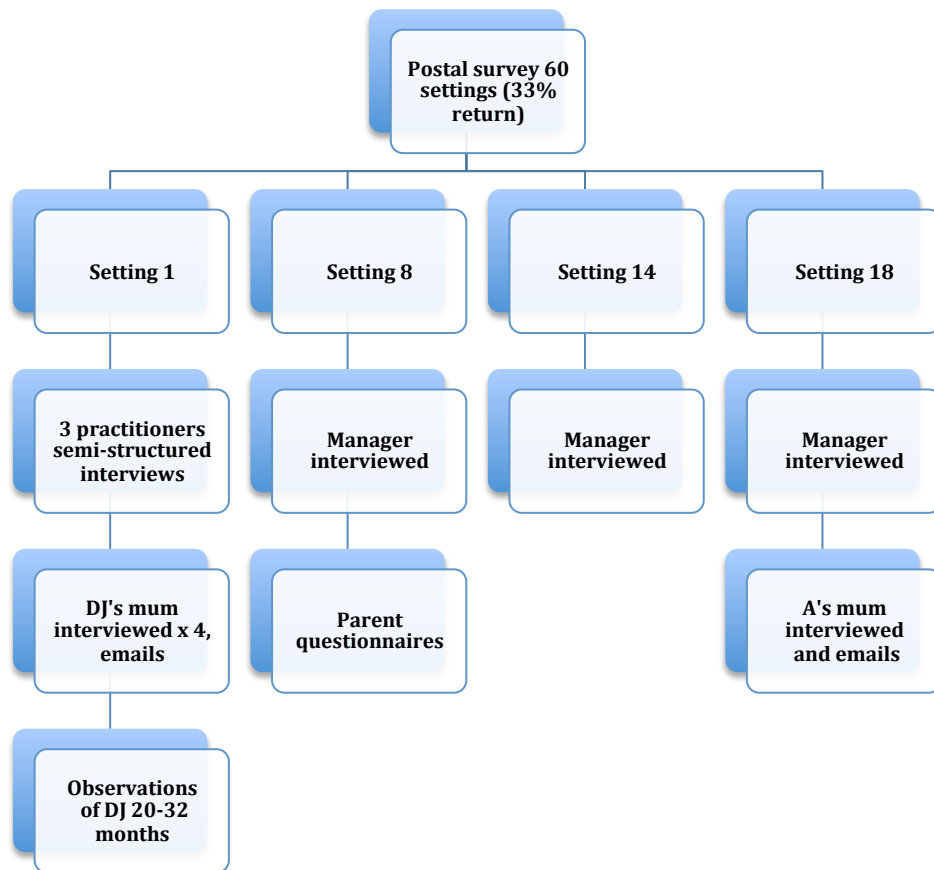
Postal survey 60 settings (33% return)

Setting 1

3 practitioners semi-structured interviews

DJ's mum interviewed x 4, emails

Observations of DJ 20-32 months

Setting 8

Manager interviewed

Parent questionnaires

Setting 14

Manager interviewed

Setting 18

Manager interviewed

A's mum interviewed and emails